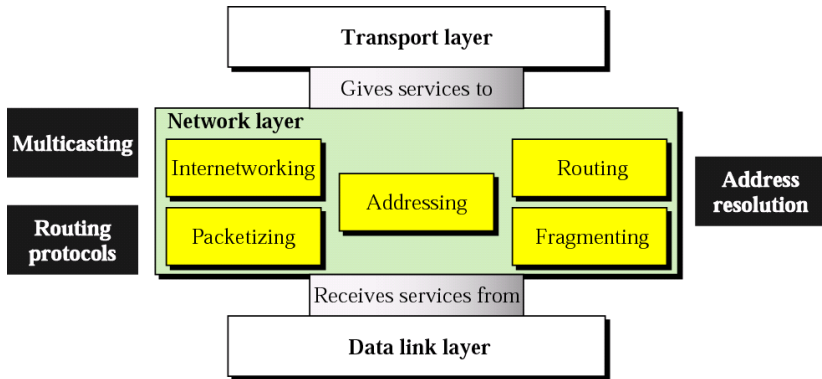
Transport layer

Gives services to

Multicasting

Routing protocols

Network layer

Internetworking

Packetizing

Addressing

Routing

Fragmenting

Address resolution

Receives services from

Data link layer